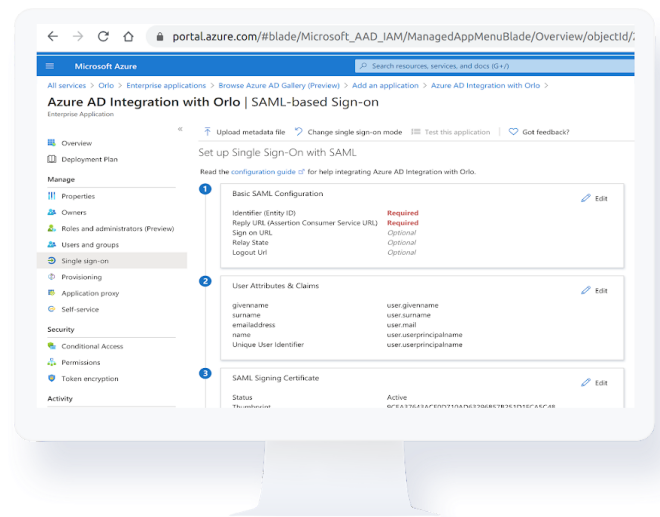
portal.azure.com/#blade/Microsoft_AAD_IAM/ManagedAppMenuBlade/Overview/objectId/

Microsoft Azure

Search resources, services, and docs (G+/)

All services > Orlo > Enterprise applications > Browse Azure AD Gallery (Preview) > Add an application > Azure AD Integration with Orlo >

Azure AD Integration with Orlo | SAML-based Sign-on

Enterprise Application

«

Overview

Deployment Plan

Manage

Properties

Owners

Roles and administrators (Preview)

Users and groups

Single sign-on

Provisioning

Application proxy

Self-service

Security

Conditional Access

Permissions

Token encryption

Activity

Upload metadata file | Change single sign-on mode | Test this application | Got feedback?

Set up Single Sign-On with SAML

Read the configuration guide for help integrating Azure AD Integration with Orlo.

1

Basic SAML Configuration

Edit

| | |
|---|---|
| Identifier (Entity ID) | Required |
| Reply URL (Assertion Consumer Service URL) | Required |
| Sign on URL | Optional |
| Relay State | Optional |
| Logout Url | Optional |

2

User Attributes & Claims

Edit

| | |
|---|---|
| givenname | user.givenname |
| surname | user.surname |
| emailaddress | user.mail |
| name | user.userprincipalname |
| Unique User Identifier | user.userprincipalname |

3

SAML Signing Certificate

Edit

| | |
|---|---|
| Status | Active |
| Thumbprint | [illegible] |